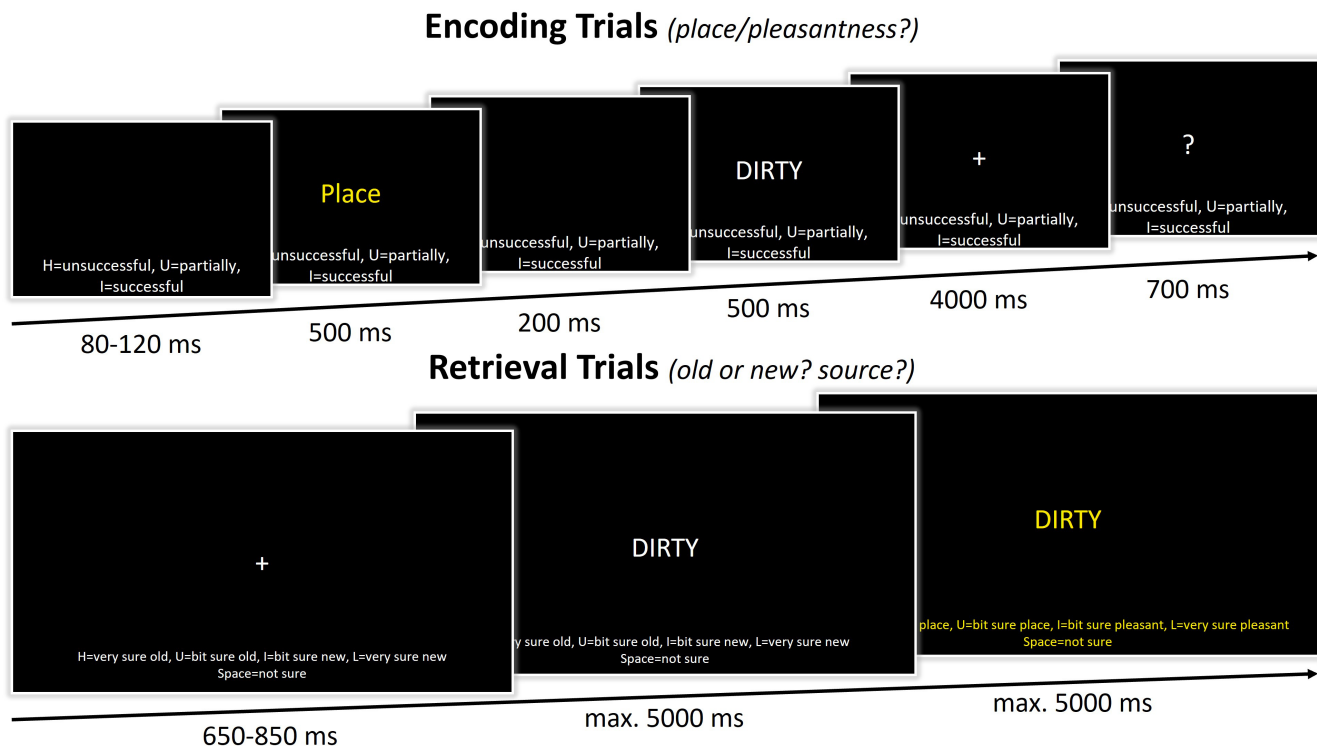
**Encoding Trials** *(place/pleasantness?)*

H=unsuccessful, U=partially, I=successful

80-120 ms

Place

unsuccessful, U=partially, I=successful

500 ms

unsuccessful, U=partially, I=successful

200 ms

DIRTY

unsuccessful, U=partially, I=successful

500 ms

+

unsuccessful, U=partially, I=successful

4000 ms

?

unsuccessful, U=partially, I=successful

700 ms

**Retrieval Trials** *(old or new? source?)*

+

H=very sure old, U=bit sure old, I=bit sure new, L=very sure new
Space=not sure

650-850 ms

DIRTY

y sure old, U=bit sure old, I=bit sure new, L=very sure new
Space=not sure

max. 5000 ms

DIRTY

place, U=bit sure place, I=bit sure pleasant, L=very sure pleasant
Space=not sure

max. 5000 ms